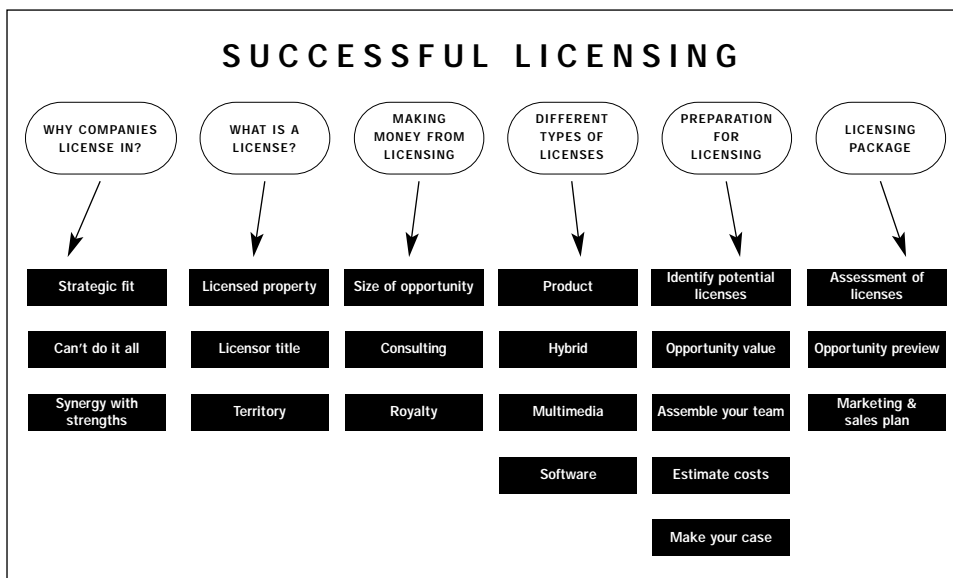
SUCCESSFUL LICENSING

WHY COMPANIES LICENSE IN?

Strategic fit

Can't do it all

Synergy with strengths

WHAT IS A LICENSE?

Licensed property

Licensor title

Territory

MAKING MONEY FROM LICENSING

Size of opportunity

Consulting

Royalty

DIFFERENT TYPES OF LICENSES

Product

Hybrid

Multimedia

Software

PREPARATION FOR LICENSING

Identify potential licenses

Opportunity value

Assemble your team

Estimate costs

Make your case

LICENSING PACKAGE

Assessment of licenses

Opportunity preview

Marketing & sales plan